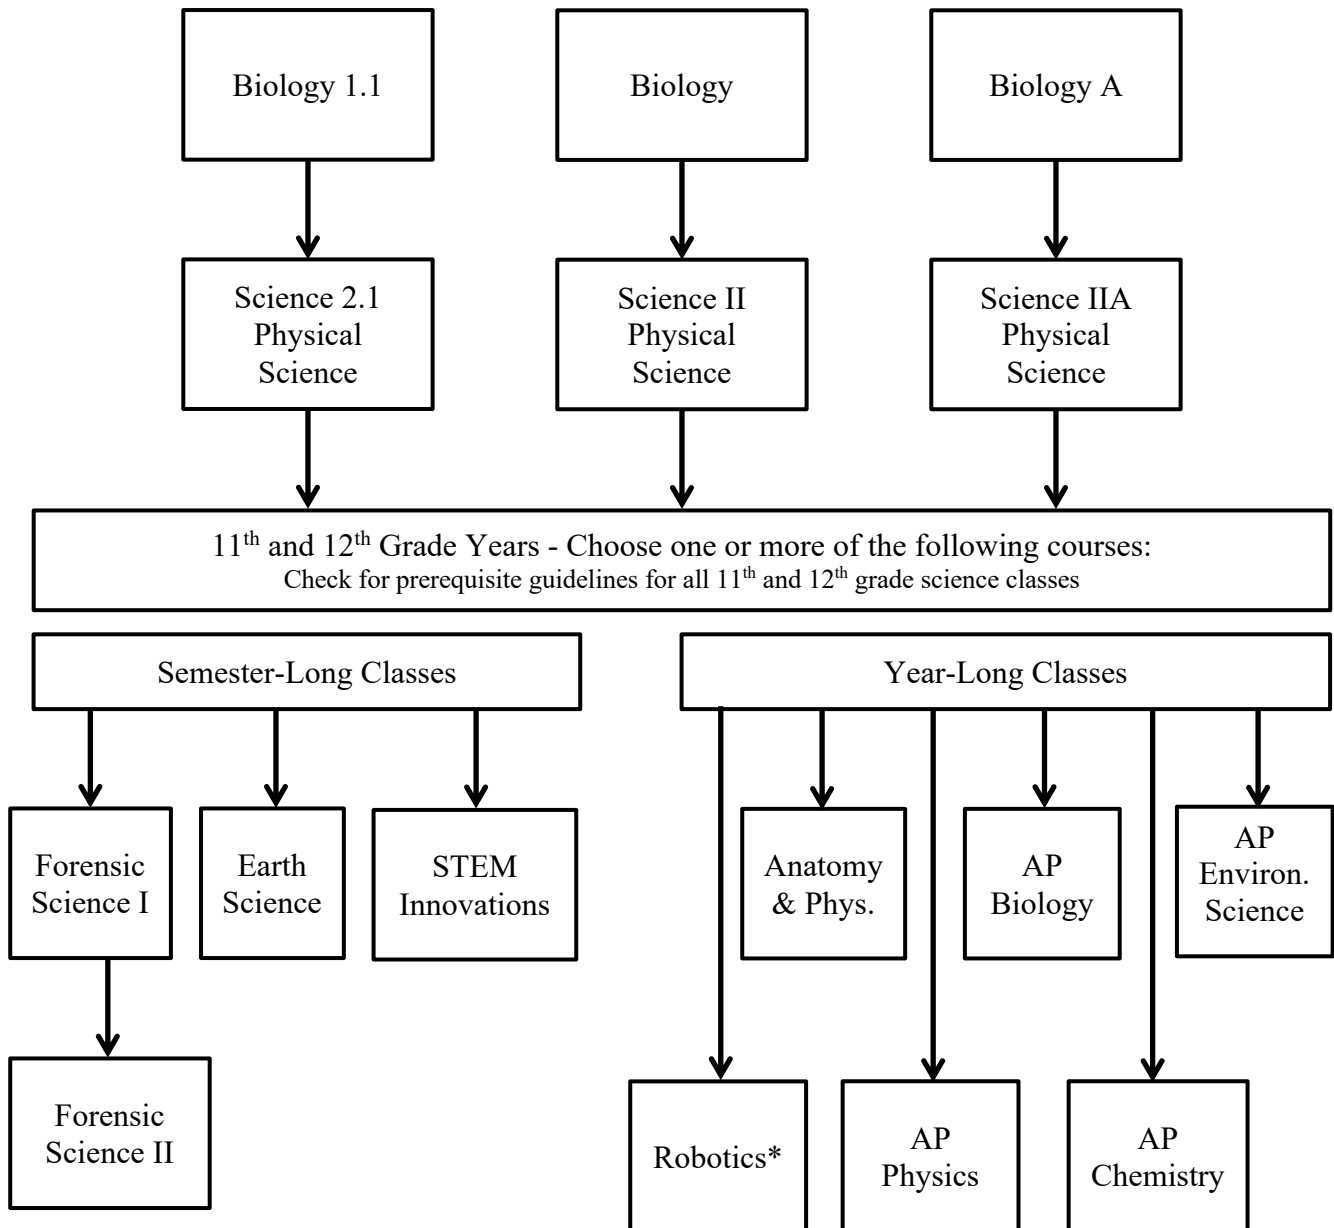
Biology 1.1

Biology

Biology A

Science 2.1 Physical Science

Science II Physical Science

Science IIA Physical Science

11$^{th}$ and 12$^{th}$ Grade Years - Choose one or more of the following courses:
Check for prerequisite guidelines for all 11$^{th}$ and 12$^{th}$ grade science classes

Semester-Long Classes

Year-Long Classes

Forensic Science I

Earth Science

STEM Innovations

Anatomy & Phys.

AP Biology

AP Environ. Science

Forensic Science II

Robotics*

AP Physics

AP Chemistry